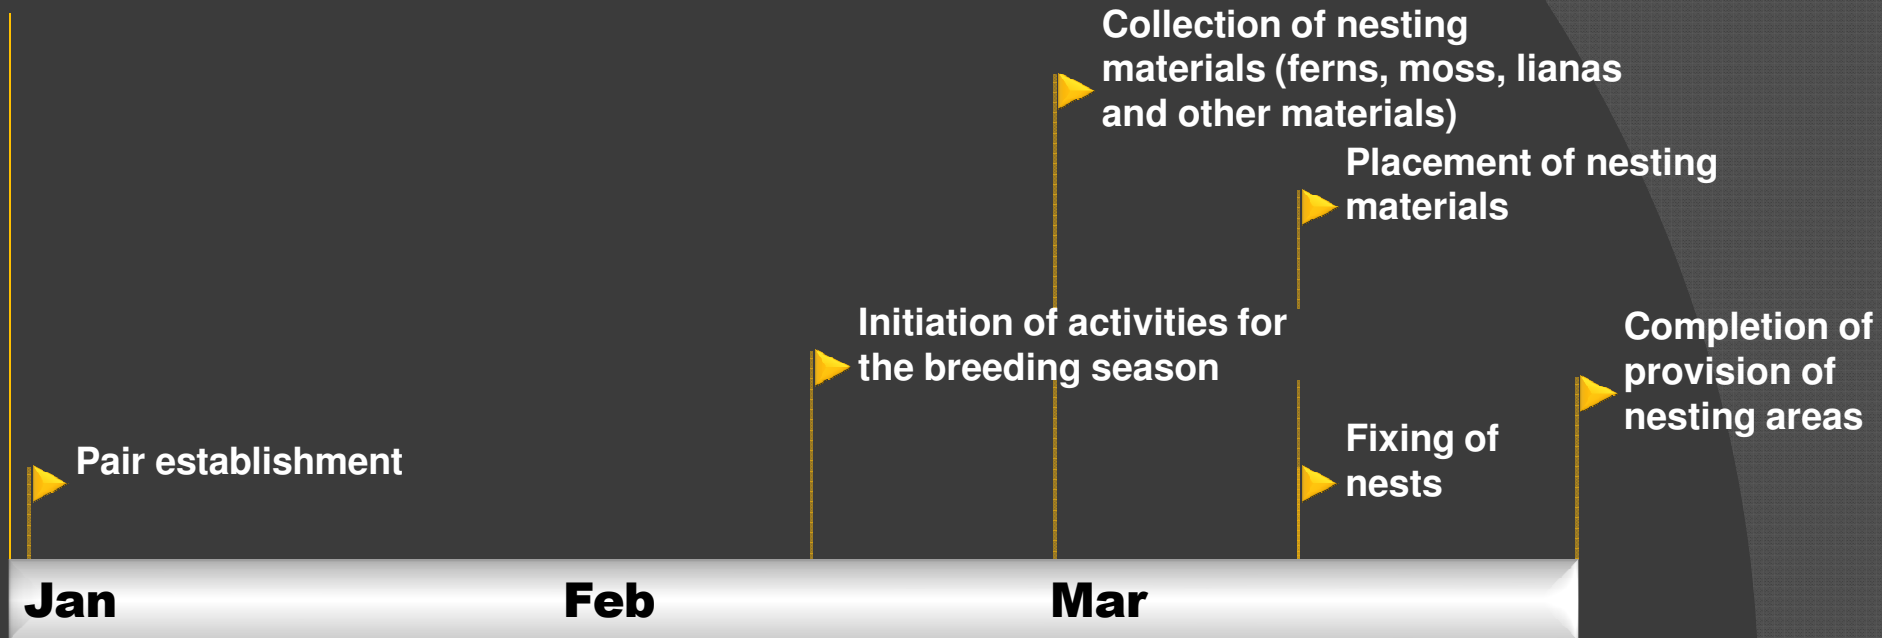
Collection of nesting materials (ferns, moss, lianas and other materials)

Placement of nesting materials

Initiation of activities for the breeding season

Completion of provision of nesting areas

Fixing of nests

Pair establishment

Jan

Feb

Mar